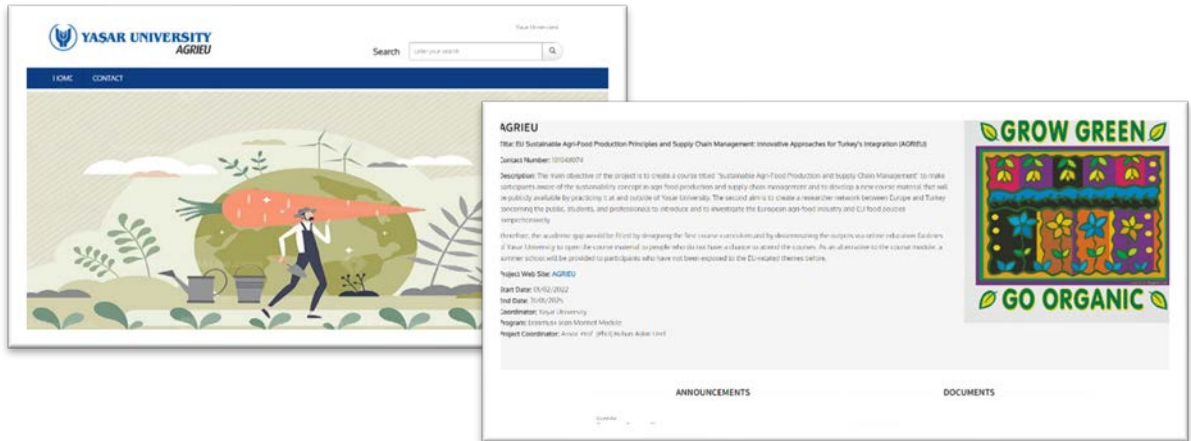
YAŞAR UNIVERSITY
AGRIEU

Yasar University

Search Enter your search

HOME CONTACT

AGRIEU

Title: EU Sustainable Agri-Food Production Principles and Supply Chain Management: Innovative Approaches for Turkey's Integration (AGRIEU)

Contact Number: 101048074

Description: The main objective of the project is to create a course titled "Sustainable Agri-Food Production and Supply Chain Management" to make participants aware of the sustainability concept in agri-food production and supply chain management and to develop a new course material that will be publicly available by practicing it at and outside of Yaşar University. The second aim is to create a researcher network between Europe and Turkey concerning the public, students, and professionals to introduce and to investigate the European agri-food industry and EU food policies competitiveness.

Therefore, the academic gap would be filled by designing the first course curriculum and by disseminating the outputs via online education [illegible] of Yaşar University to open the course material to people who do not have a chance to attend the courses. As an alternative to the course module, a summer school will be provided to participants who have not been exposed to the EU-related themes before.

Project Web Site: AGRIEU

Start Date: 01/02/2022
End Date: 31/01/2025
Coordinator: Yaşar University
Program: Erasmus+ Jean Monnet Module
Project Coordinator: Assoc. Prof. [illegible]

GROW GREEN
GO ORGANIC

ANNOUNCEMENTS

DOCUMENTS

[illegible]